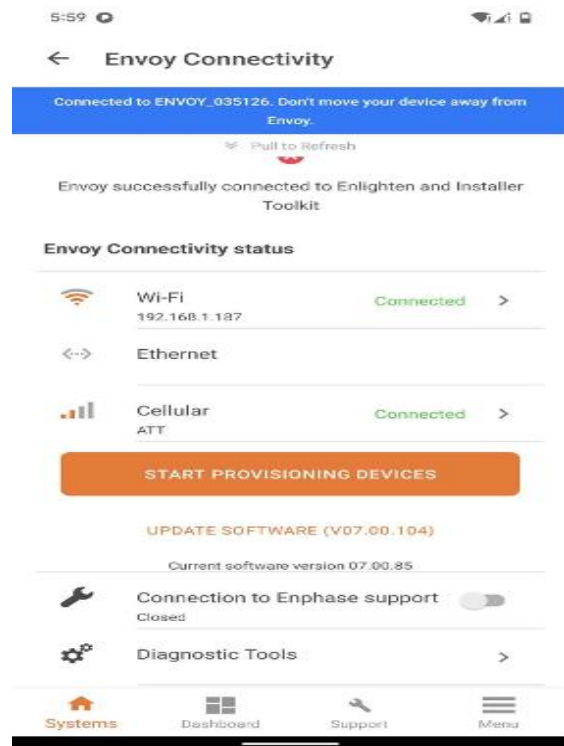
5:59

← Envoy Connectivity

Connected to ENVOY_035126. Don't move your device away from Envoy.

Pull to Refresh

Envoy successfully connected to Enlighten and Installer Toolkit

Envoy Connectivity status

Wi-Fi
192.168.1.187
Connected >

Ethernet

Cellular
ATT
Connected >

START PROVISIONING DEVICES

UPDATE SOFTWARE (V07.00.104)

Current software version 07.00.85

Connection to Enphase support
Closed

Diagnostic Tools >

Systems Dashboard Support Menu